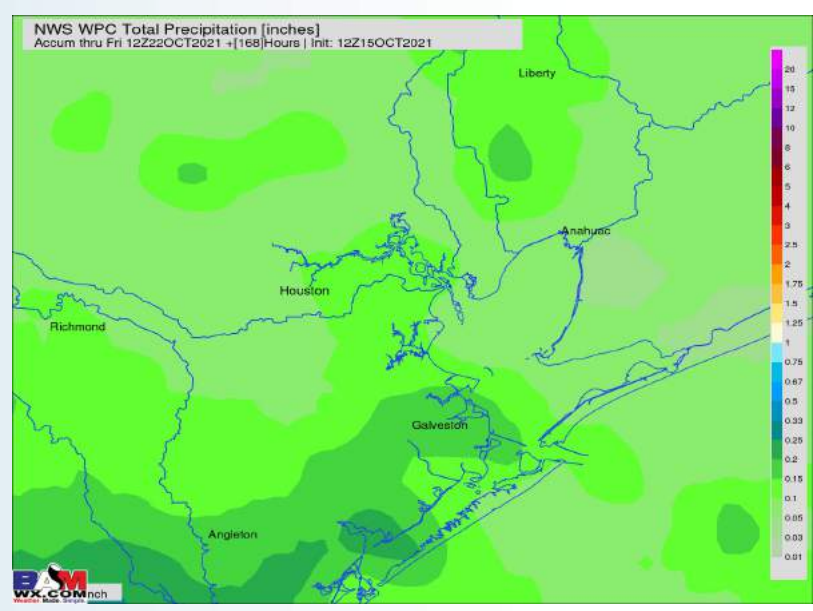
NWS WPC Total Precipitation [inches]
Accum thru Fri 12Z22OCT2021 +[168]Hours | Init: 12Z15OCT2021

Liberty
Anahuac
Houston
Richmond
Galveston
Angleton

20
15
12
10
8
6
5
4
3
2.5
2
1.75
1.5
1.25
1
0.75
0.67
0.5
0.33
0.25
0.2
0.15
0.1
0.05
0.03
0.01

BAM
WX.COM
Weather Made Simple
nch